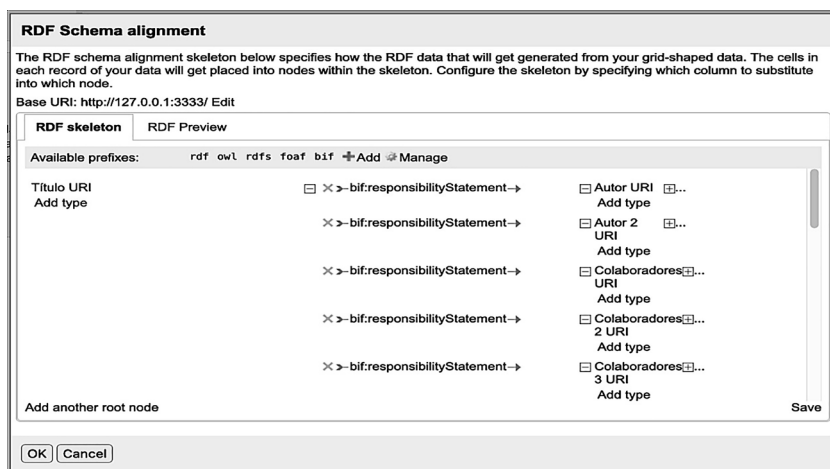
RDF Schema alignment

The RDF schema alignment skeleton below specifies how the RDF data that will get generated from your grid-shaped data. The cells in each record of your data will get placed into nodes within the skeleton. Configure the skeleton by specifying which column to substitute into which node.

Base URI: http://127.0.0.1:3333/ Edit

RDF skeleton | RDF Preview

Available prefixes: rdf owl rdfs foaf bif Add Manage

Título URI
Add type

>-bif:responsibilityStatement→ Autor URI ...
Add type

>-bif:responsibilityStatement→ Autor 2 URI ...
Add type

>-bif:responsibilityStatement→ Colaboradores URI ...
Add type

>-bif:responsibilityStatement→ Colaboradores 2 URI ...
Add type

>-bif:responsibilityStatement→ Colaboradores 3 URI ...
Add type

Add another root node

Save

OK Cancel